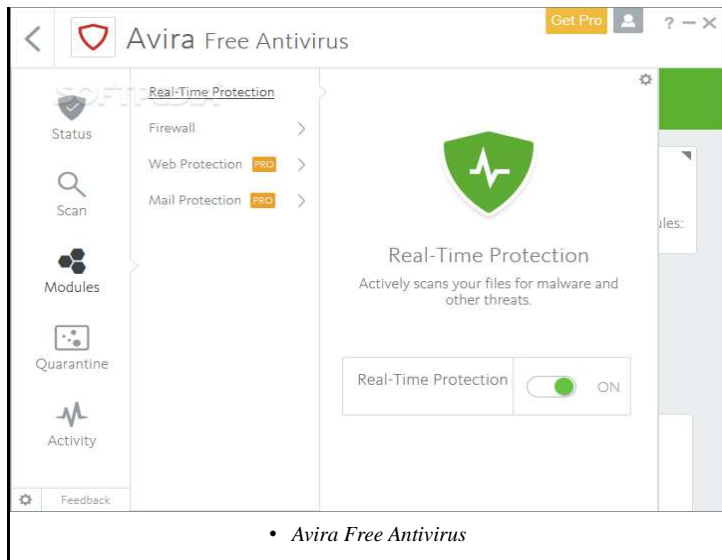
Avira Free Antivirus

Get Pro

? — ✕

SOFTPEDIA

Status

Scan

Modules

Quarantine

Activity

Feedback

Real-Time Protection

Firewall

Web Protection PRO

Mail Protection PRO

Real-Time Protection

Actively scans your files for malware and other threats.

Real-Time Protection

ON

iles:

• Avira Free Antivirus